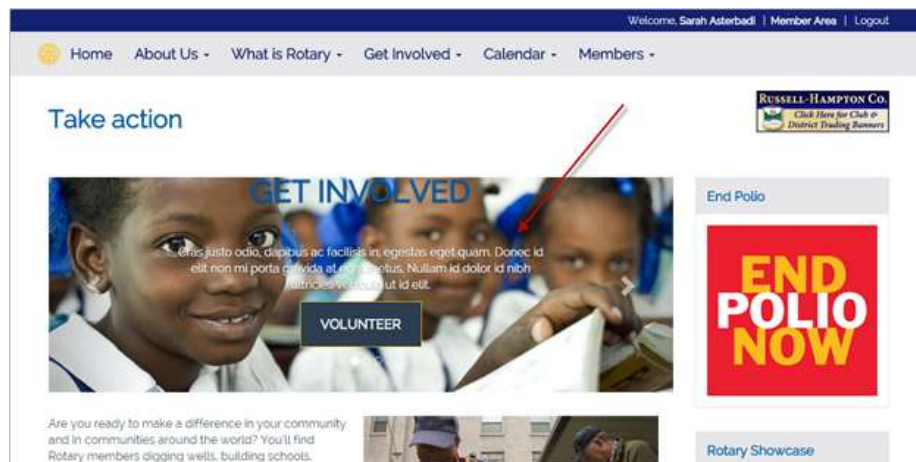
Welcome, Sarah Asterbadi | Member Area | Logout

Home About Us - What is Rotary - Get Involved - Calendar - Members -

Take action

RUSSELL-HAMPTON CO.
Click Here for Club & District Trading Banners

GET INVOLVED

Cras justo odio, dapibus ac facilisis in, egestas eget quam. Donec id elit non mi porta gravida at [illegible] metus. Nullam id dolor id nibh ultricies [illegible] ut id elit.

VOLUNTEER

End Polio

END POLIO NOW

Are you ready to make a difference in your community and in communities around the world? You'll find Rotary members digging wells, building schools,

Rotary Showcase